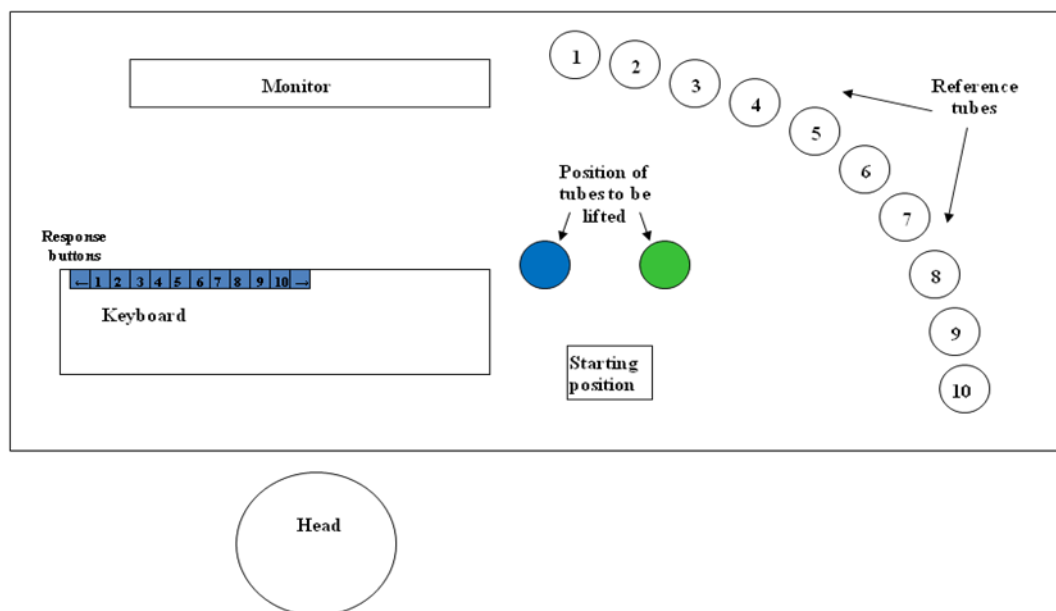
Monitor

1 2 3 4 5 6 7 8 9 10

Reference tubes

Position of tubes to be lifted

Response buttons

| ← | 1 | 2 | 3 | 4 | 5 | 6 | 7 | 8 | 9 | 10 | → |
|---|---|---|---|---|---|---|---|---|---|---|---|

Keyboard

Starting position

Head